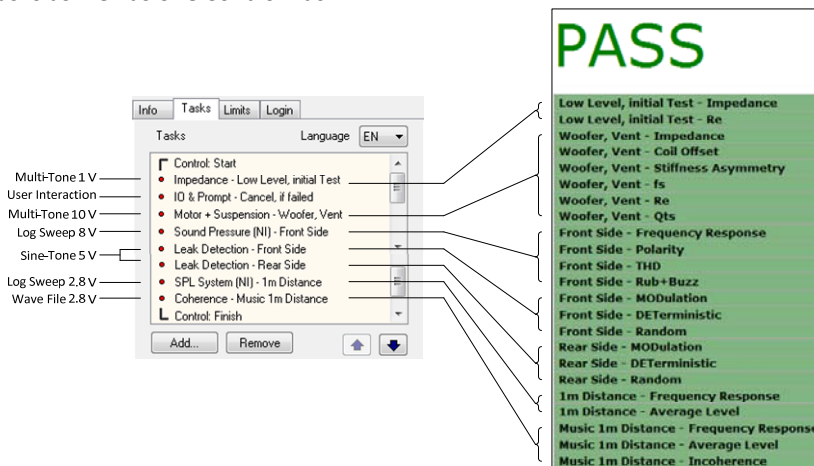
PASS

Info | Tasks | Limits | Login

Tasks

Language EN

Control: Start
Impedance - Low Level, initial Test
IO & Prompt - Cancel, if failed
Motor + Suspension - Woofer, Vent
Sound Pressure (NI) - Front Side
Leak Detection - Front Side
Leak Detection - Rear Side
SPL System (NI) - 1m Distance
Coherence - Music 1m Distance
Control: Finish

Add... | Remove

Multi-Tone 1 V
User Interaction
Multi-Tone 10 V
Log Sweep 8 V
Sine-Tone 5 V
Log Sweep 2.8 V
Wave File 2.8 V

Low Level, initial Test - Impedance
Low Level, initial Test - Re
Woofer, Vent - Impedance
Woofer, Vent - Coil Offset
Woofer, Vent - Stiffness Asymmetry
Woofer, Vent - fs
Woofer, Vent - Re
Woofer, Vent - Qts
Front Side - Frequency Response
Front Side - Polarity
Front Side - THD
Front Side - Rub+Buzz
Front Side - MODulation
Front Side - DETerministic
Front Side - Random
Rear Side - MODulation
Rear Side - DETerministic
Rear Side - Random
1m Distance - Frequency Response
1m Distance - Average Level
Music 1m Distance - Frequency Response
Music 1m Distance - Average Level
Music 1m Distance - Incoherence